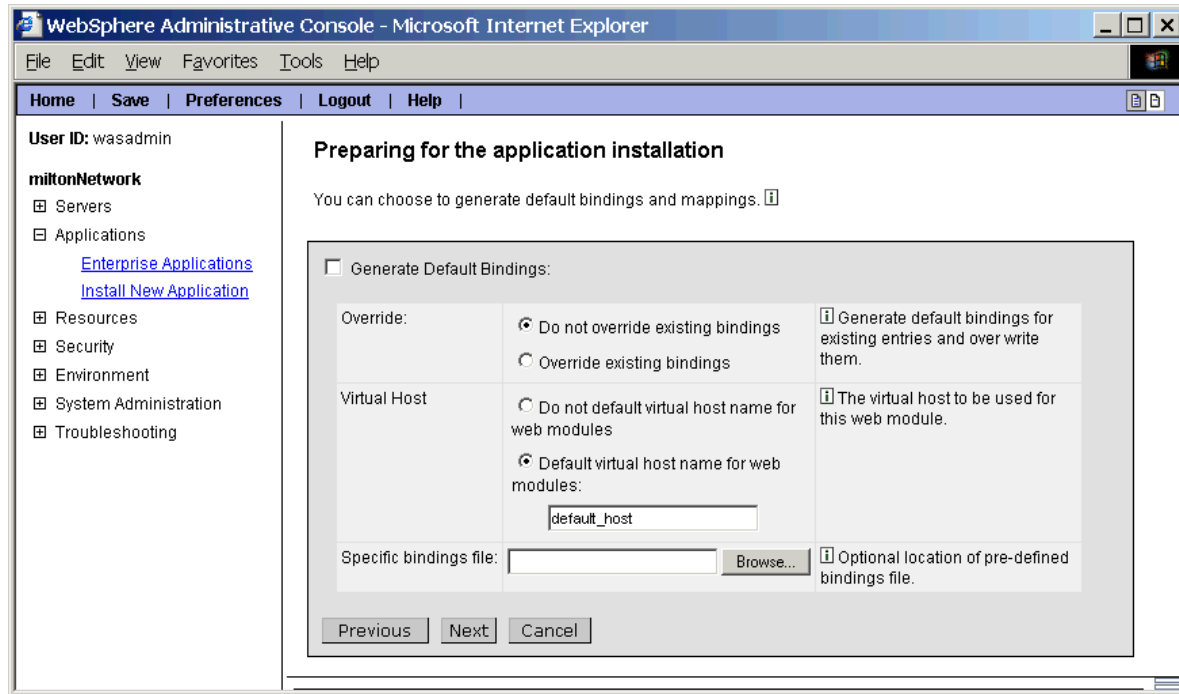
WebSphere Administrative Console - Microsoft Internet Explorer

File Edit View Favorites Tools Help

Home | Save | Preferences | Logout | Help |

User ID: wasadmin

miltonNetwork

⊞ Servers

⊟ Applications

Enterprise Applications

Install New Application

⊞ Resources

⊞ Security

⊞ Environment

⊞ System Administration

⊞ Troubleshooting

Preparing for the application installation

You can choose to generate default bindings and mappings.

Generate Default Bindings:

| | | |
|---|---|---|
| Override: | Do not override existing bindings<br>Override existing bindings | Generate default bindings for existing entries and over write them. |
| Virtual Host | Do not default virtual host name for web modules<br>Default virtual host name for web modules:<br>default_host | The virtual host to be used for this web module. |
| Specific bindings file: | Browse... | Optional location of pre-defined bindings file. |

Previous Next Cancel